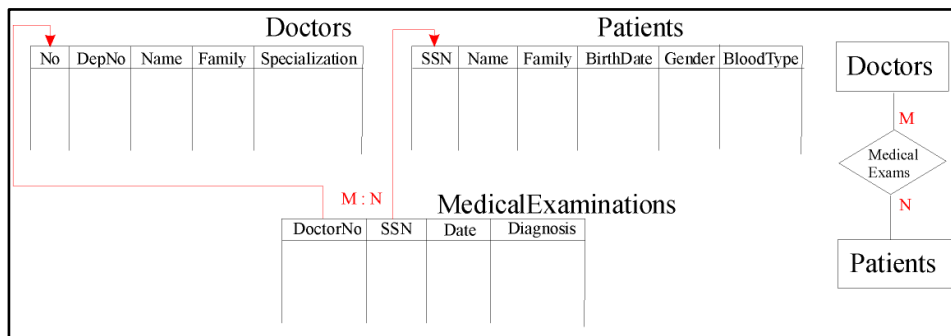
Doctors

| No | DepNo | Name | Family | Specialization |
|---|---|---|---|---|
| | | | | |

Patients

| SSN | Name | Family | BirthDate | Gender | BloodType |
|---|---|---|---|---|---|
| | | | | | |

M : N

MedicalExaminations

| DoctorNo | SSN | Date | Diagnosis |
|---|---|---|---|
| | | | |

Doctors

M

Medical Exams

N

Patients